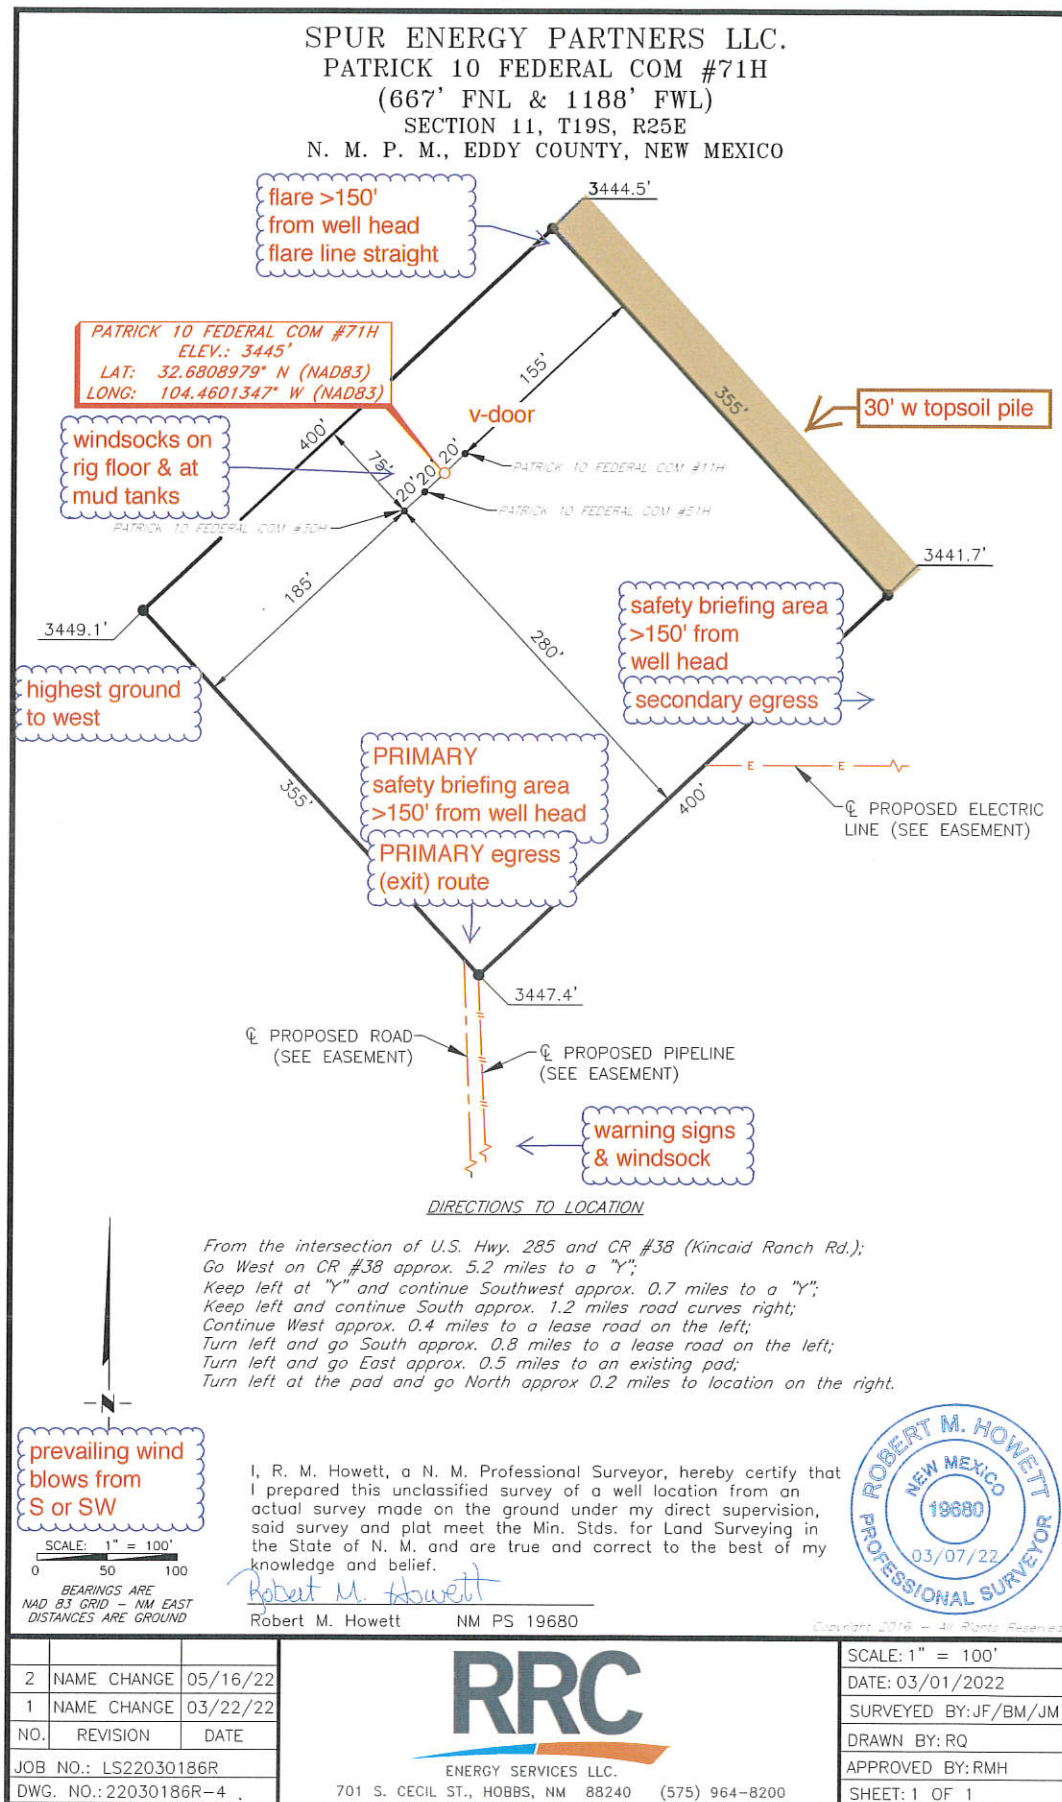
SPUR ENERGY PARTNERS LLC.
PATRICK 10 FEDERAL COM #71H
(667' FNL & 1188' FWL)
SECTION 11, T19S, R25E
N. M. P. M., EDDY COUNTY, NEW MEXICO

flare >150' from well head flare line straight

3444.5'

PATRICK 10 FEDERAL COM #71H
ELEV.: 3445'
LAT: 32.6808979° N (NAD83)
LONG: 104.4601347° W (NAD83)

155'

355'

30' w topsoil pile

v-door

400'

windsocks on rig floor & at mud tanks

75'

20' 20' 20'

PATRICK 10 FEDERAL COM #11H

PATRICK 10 FEDERAL COM #51H

PATRICK 10 FEDERAL COM #30H

3441.7'

185'

3449.1'

safety briefing area >150' from well head

280'

secondary egress

highest ground to west

PRIMARY safety briefing area >150' from well head

E E

℄ PROPOSED ELECTRIC LINE (SEE EASEMENT)

355'

400'

PRIMARY egress (exit) route

3447.4'

℄ PROPOSED ROAD (SEE EASEMENT)

℄ PROPOSED PIPELINE (SEE EASEMENT)

warning signs & windsock

DIRECTIONS TO LOCATION

From the intersection of U.S. Hwy. 285 and CR #38 (Kincaid Ranch Rd.);
Go West on CR #38 approx. 5.2 miles to a "Y";
Keep left at "Y" and continue Southwest approx. 0.7 miles to a "Y";
Keep left and continue South approx. 1.2 miles road curves right;
Continue West approx. 0.4 miles to a lease road on the left;
Turn left and go South approx. 0.8 miles to a lease road on the left;
Turn left and go East approx. 0.5 miles to an existing pad;
Turn left at the pad and go North approx 0.2 miles to location on the right.

N

prevailing wind blows from S or SW

SCALE: 1" = 100'
0 50 100

BEARINGS ARE NAD 83 GRID — NM EAST
DISTANCES ARE GROUND

I, R. M. Howett, a N. M. Professional Surveyor, hereby certify that I prepared this unclassified survey of a well location from an actual survey made on the ground under my direct supervision, said survey and plat meet the Min. Stds. for Land Surveying in the State of N. M. and are true and correct to the best of my knowledge and belief.

Robert M. Howett

Robert M. Howett NM PS 19680

ROBERT M. HOWETT
NEW MEXICO
19680
03/07/22
PROFESSIONAL SURVEYOR

Copyright 2016 — All Rights Reserved

| 2 | NAME CHANGE | 05/16/22 |
|---|---|---|
| 1 | NAME CHANGE | 03/22/22 |
| NO. | REVISION | DATE |

JOB NO.: LS22030186R
DWG. NO.: 22030186R-4

RRC
ENERGY SERVICES LLC.
701 S. CECIL ST., HOBBS, NM 88240 (575) 964-8200

SCALE: 1" = 100'
DATE: 03/01/2022
SURVEYED BY: JF/BM/JM
DRAWN BY: RQ
APPROVED BY: RMH
SHEET: 1 OF 1